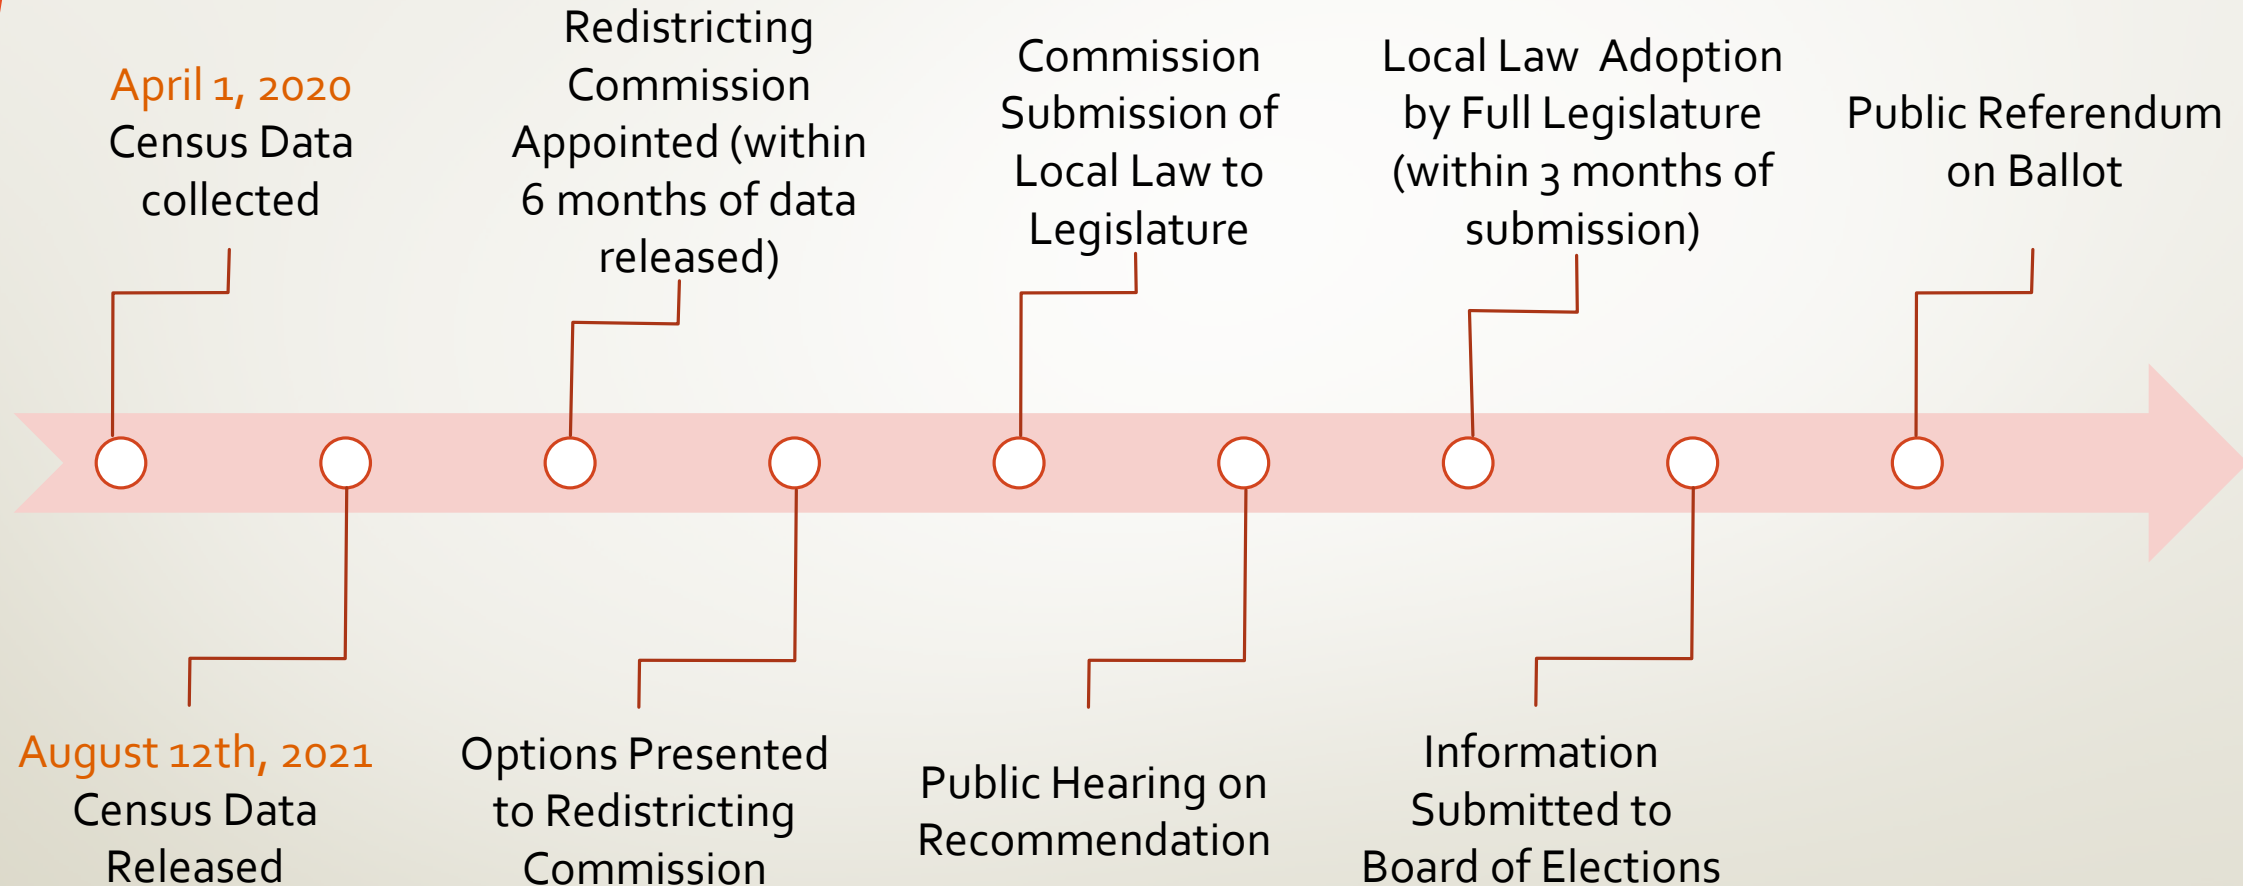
April 1, 2020
Census Data collected

Redistricting Commission Appointed (within 6 months of data released)

Commission Submission of Local Law to Legislature

Local Law Adoption by Full Legislature (within 3 months of submission)

Public Referendum on Ballot

August 12th, 2021
Census Data Released

Options Presented to Redistricting Commission

Public Hearing on Recommendation

Information Submitted to Board of Elections